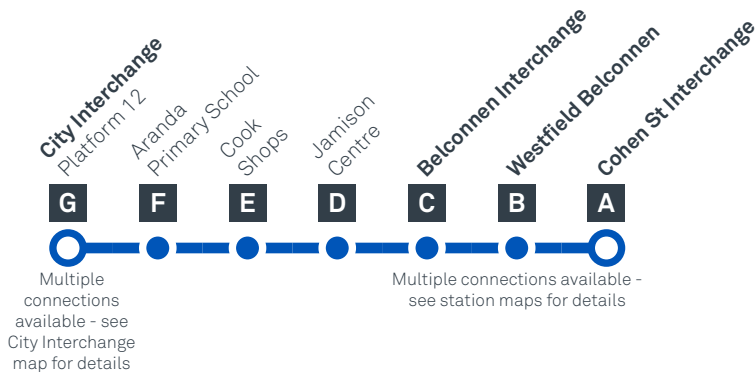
City Interchange
Platform 12

Aranda
Primary School

Cook
Shops

Jamison
Centre

Belconnen Interchange

Westfield Belconnen

Cohen St Interchange

G

F

E

D

C

B

A

Multiple connections available - see City Interchange map for details

Multiple connections available - see station maps for details